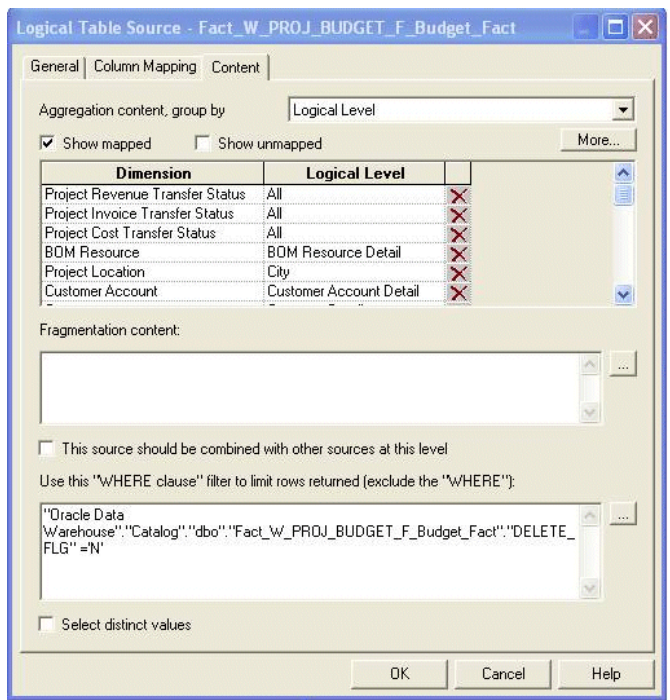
Logical Table Source - Fact_W_PROJ_BUDGET_F_Budget_Fact

General | Column Mapping | Content

Aggregation content, group by Logical Level

Show mapped Show unmapped More...

| Dimension | Logical Level |
|---|---|
| Project Revenue Transfer Status | All |
| Project Invoice Transfer Status | All |
| Project Cost Transfer Status | All |
| BOM Resource | BOM Resource Detail |
| Project Location | City |
| Customer Account | Customer Account Detail |

Fragmentation content:

...

This source should be combined with other sources at this level

Use this "WHERE clause" filter to limit rows returned (exclude the "WHERE"):

"Oracle Data Warehouse"."Catalog"."dbo"."Fact_W_PROJ_BUDGET_F_Budget_Fact"."DELETE_FLG" ='N'

...

Select distinct values

OK Cancel Help